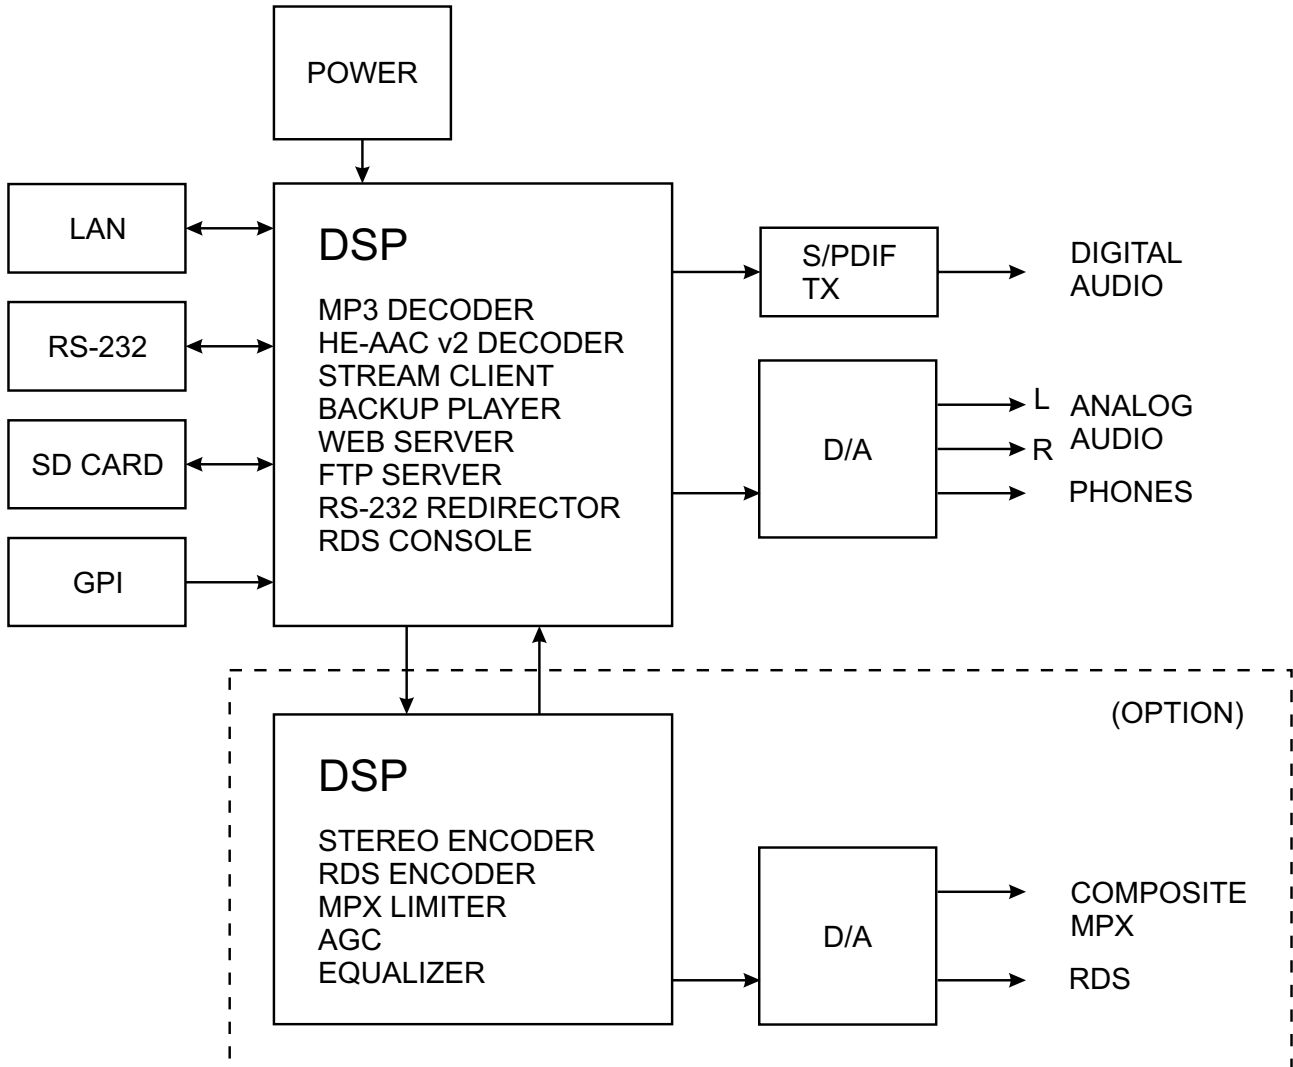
POWER

LAN

RS-232

SD CARD

GPI

DSP

MP3 DECODER
HE-AAC v2 DECODER
STREAM CLIENT
BACKUP PLAYER
WEB SERVER
FTP SERVER
RS-232 REDIRECTOR
RDS CONSOLE

S/PDIF TX

DIGITAL AUDIO

D/A

L
R

ANALOG AUDIO

PHONES

(OPTION)

DSP

STEREO ENCODER
RDS ENCODER
MPX LIMITER
AGC
EQUALIZER

D/A

COMPOSITE MPX

RDS